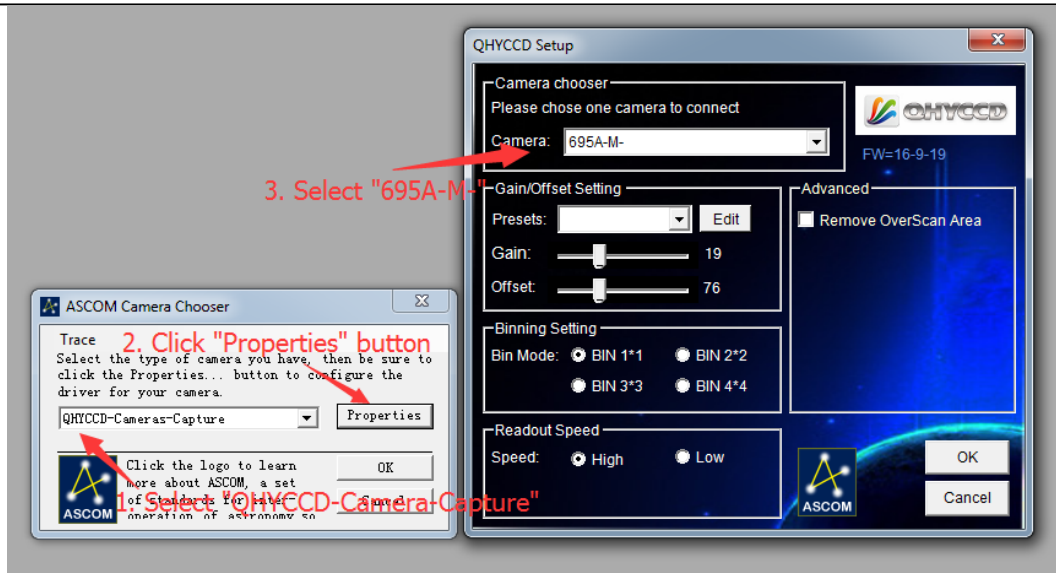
QHYCCD Setup

Camera chooser
Please chose one camera to connect
Camera: 695A-M-

QHYCCD
FW=16-9-19

3. Select "695A-M-"

Gain/Offset Setting
Presets: Edit
Gain: 19
Offset: 76

Advanced
Remove OverScan Area

Binning Setting
Bin Mode: BIN 1*1 BIN 2*2
BIN 3*3 BIN 4*4

Readout Speed
Speed: High Low

OK
Cancel
ASCOM

ASCOM Camera Chooser

Trace
2. Click "Properties" button
Select the type of camera you have, then be sure to click the Properties... button to configure the driver for your camera.

QHYCCD-Cameras-Capture
Properties

Click the logo to learn more about ASCOM, a set of Standards for inter-operation of astronomy so
OK
Cancel
ASCOM

1. Select "QHYCCD-Camera-Capture"